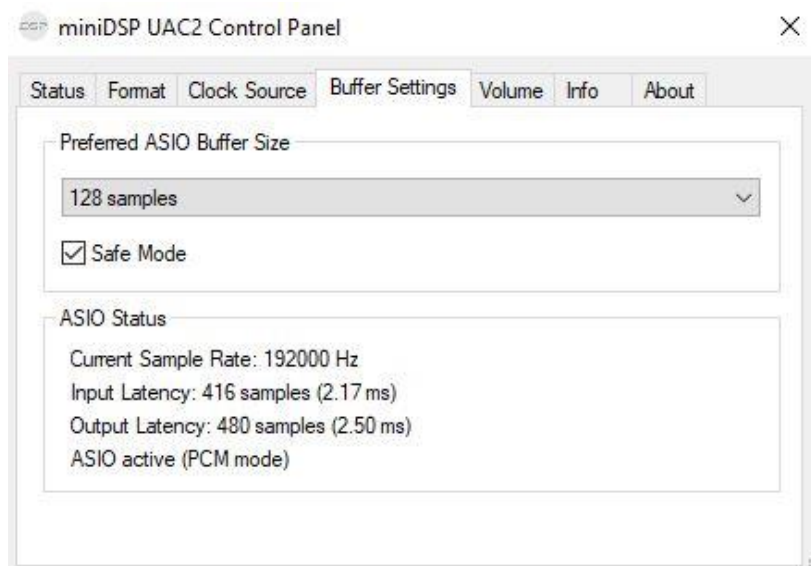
miniDSP UAC2 Control Panel

×

Status | Format | Clock Source | Buffer Settings | Volume | Info | About

Preferred ASIO Buffer Size

128 samples

☑ Safe Mode

ASIO Status

Current Sample Rate: 192000 Hz
Input Latency: 416 samples (2.17 ms)
Output Latency: 480 samples (2.50 ms)
ASIO active (PCM mode)